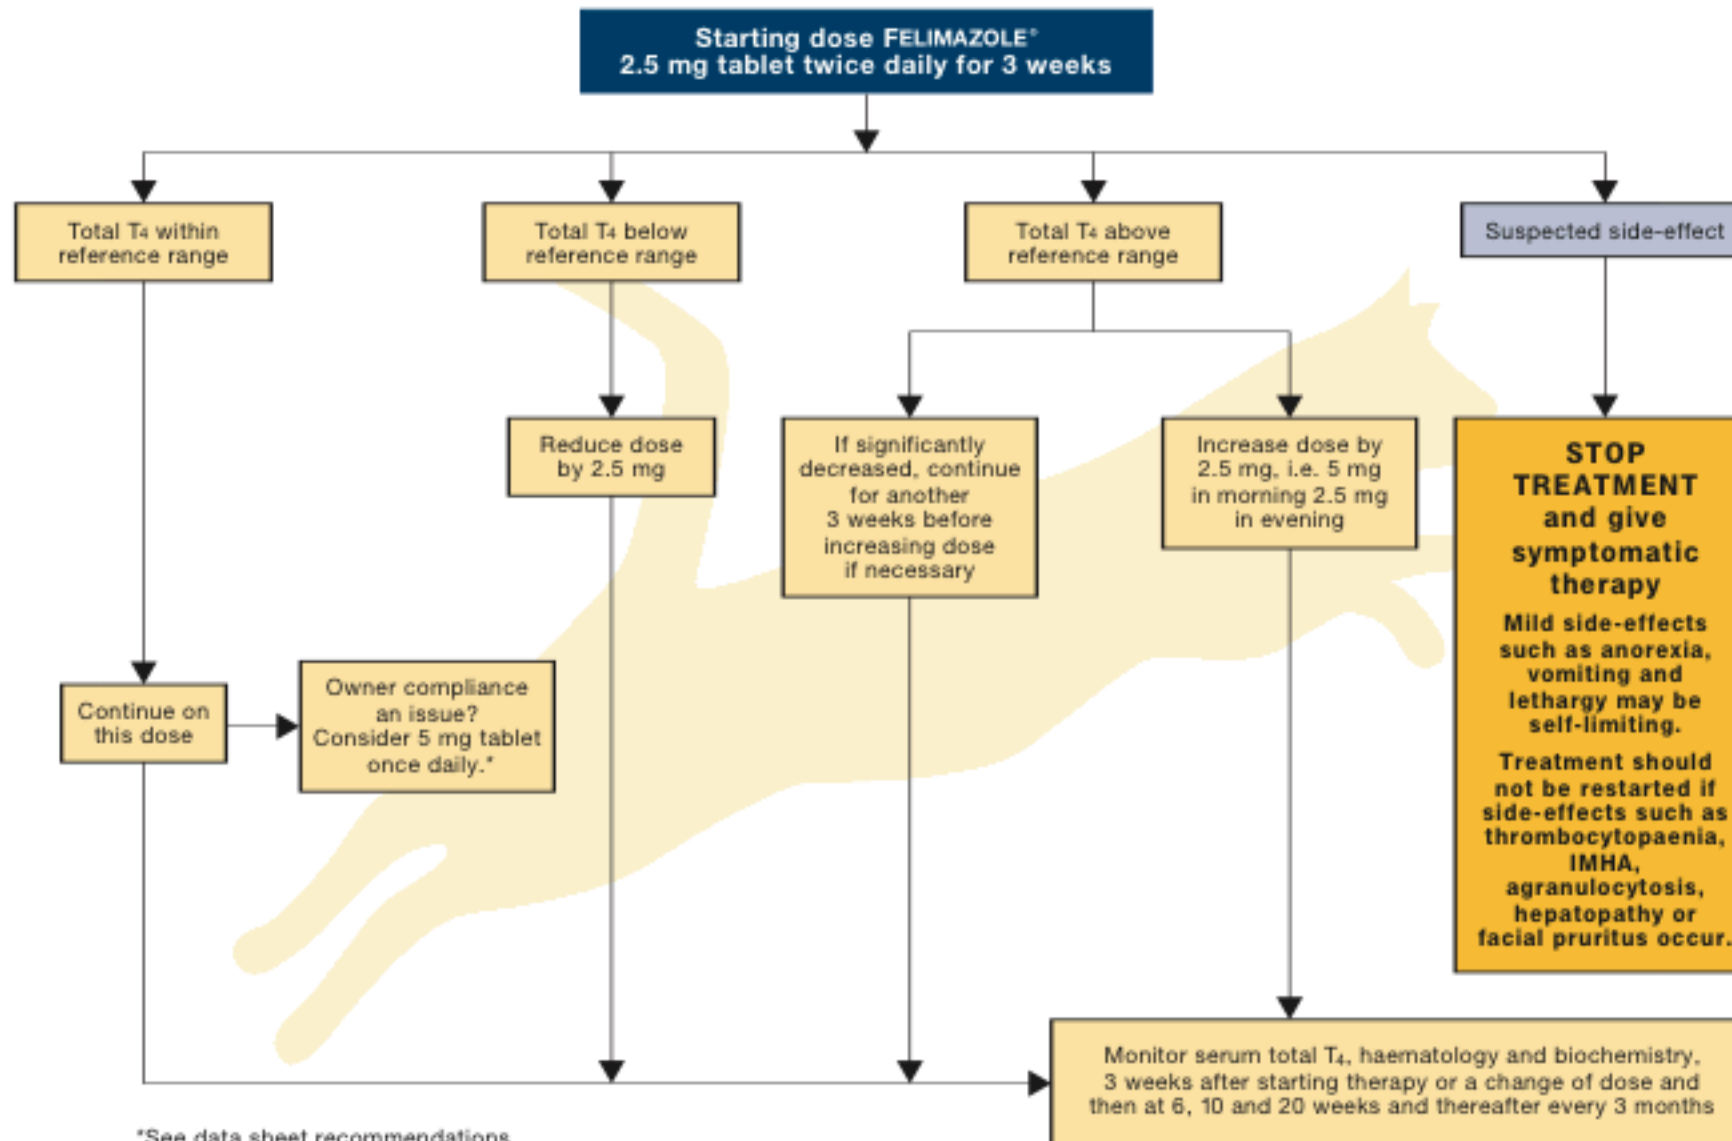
Starting dose FELIMAZOLE®
2.5 mg tablet twice daily for 3 weeks

Total $T_4$ within reference range

Total $T_4$ below reference range

Total $T_4$ above reference range

Suspected side-effect

Reduce dose by 2.5 mg

If significantly decreased, continue for another 3 weeks before increasing dose if necessary

Increase dose by 2.5 mg, i.e. 5 mg in morning 2.5 mg in evening

STOP TREATMENT and give symptomatic therapy

Mild side-effects such as anorexia, vomiting and lethargy may be self-limiting.

Treatment should not be restarted if side-effects such as thrombocytopaenia, IMHA, agranulocytosis, hepatopathy or facial pruritus occur.

Continue on this dose

Owner compliance an issue? Consider 5 mg tablet once daily.*

Monitor serum total $T_4$, haematology and biochemistry, 3 weeks after starting therapy or a change of dose and then at 6, 10 and 20 weeks and thereafter every 3 months

*See data sheet recommendations